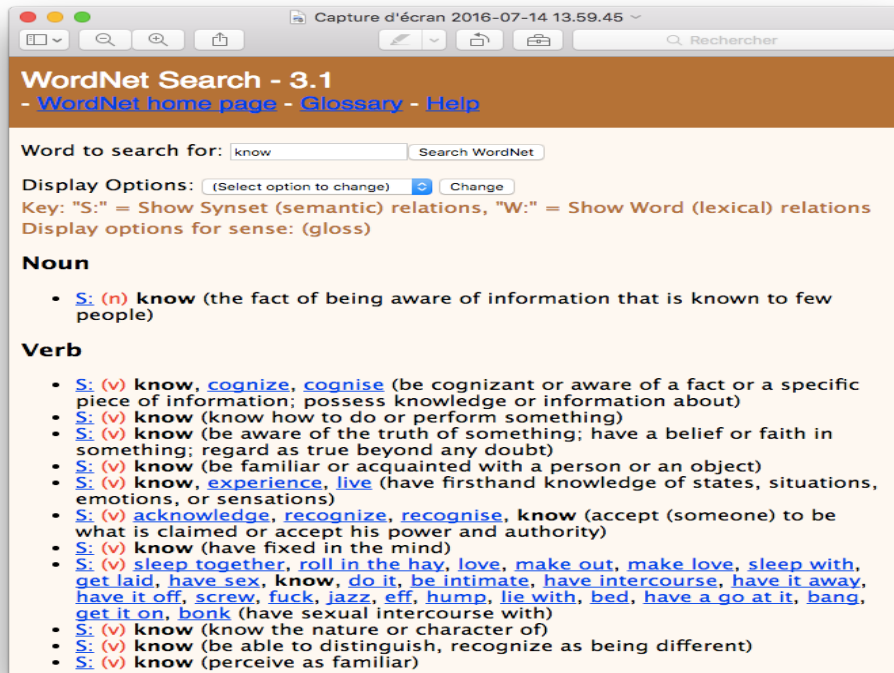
Capture d'écran 2016-07-14 13.59.45

Rechercher

WordNet Search - 3.1
- WordNet home page - Glossary - Help

Word to search for: know Search WordNet

Display Options: (Select option to change) Change
Key: "S:" = Show Synset (semantic) relations, "W:" = Show Word (lexical) relations
Display options for sense: (gloss)

Noun

- S: (n) know (the fact of being aware of information that is known to few people)

Verb

- S: (v) know, cognize, cognise (be cognizant or aware of a fact or a specific piece of information; possess knowledge or information about)
- S: (v) know (know how to do or perform something)
- S: (v) know (be aware of the truth of something; have a belief or faith in something; regard as true beyond any doubt)
- S: (v) know (be familiar or acquainted with a person or an object)
- S: (v) know, experience, live (have firsthand knowledge of states, situations, emotions, or sensations)
- S: (v) acknowledge, recognize, recognise, know (accept (someone) to be what is claimed or accept his power and authority)
- S: (v) know (have fixed in the mind)
- S: (v) sleep together, roll in the hay, love, make out, make love, sleep with, get laid, have sex, know, do it, be intimate, have intercourse, have it away, have it off, screw, fuck, jazz, eff, hump, lie with, bed, have a go at it, bang, get it on, bonk (have sexual intercourse with)
- S: (v) know (know the nature or character of)
- S: (v) know (be able to distinguish, recognize as being different)
- S: (v) know (perceive as familiar)